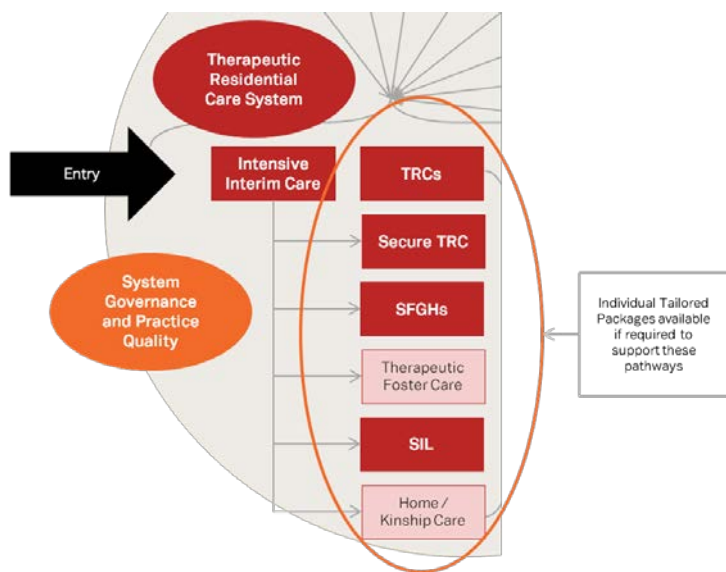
Therapeutic Residential Care System

Entry

Intensive Interim Care

TRCs

Secure TRC

SFGHs

Therapeutic Foster Care

SIL

Home / Kinship Care

System Governance and Practice Quality

Individual Tailored Packages available if required to support these pathways